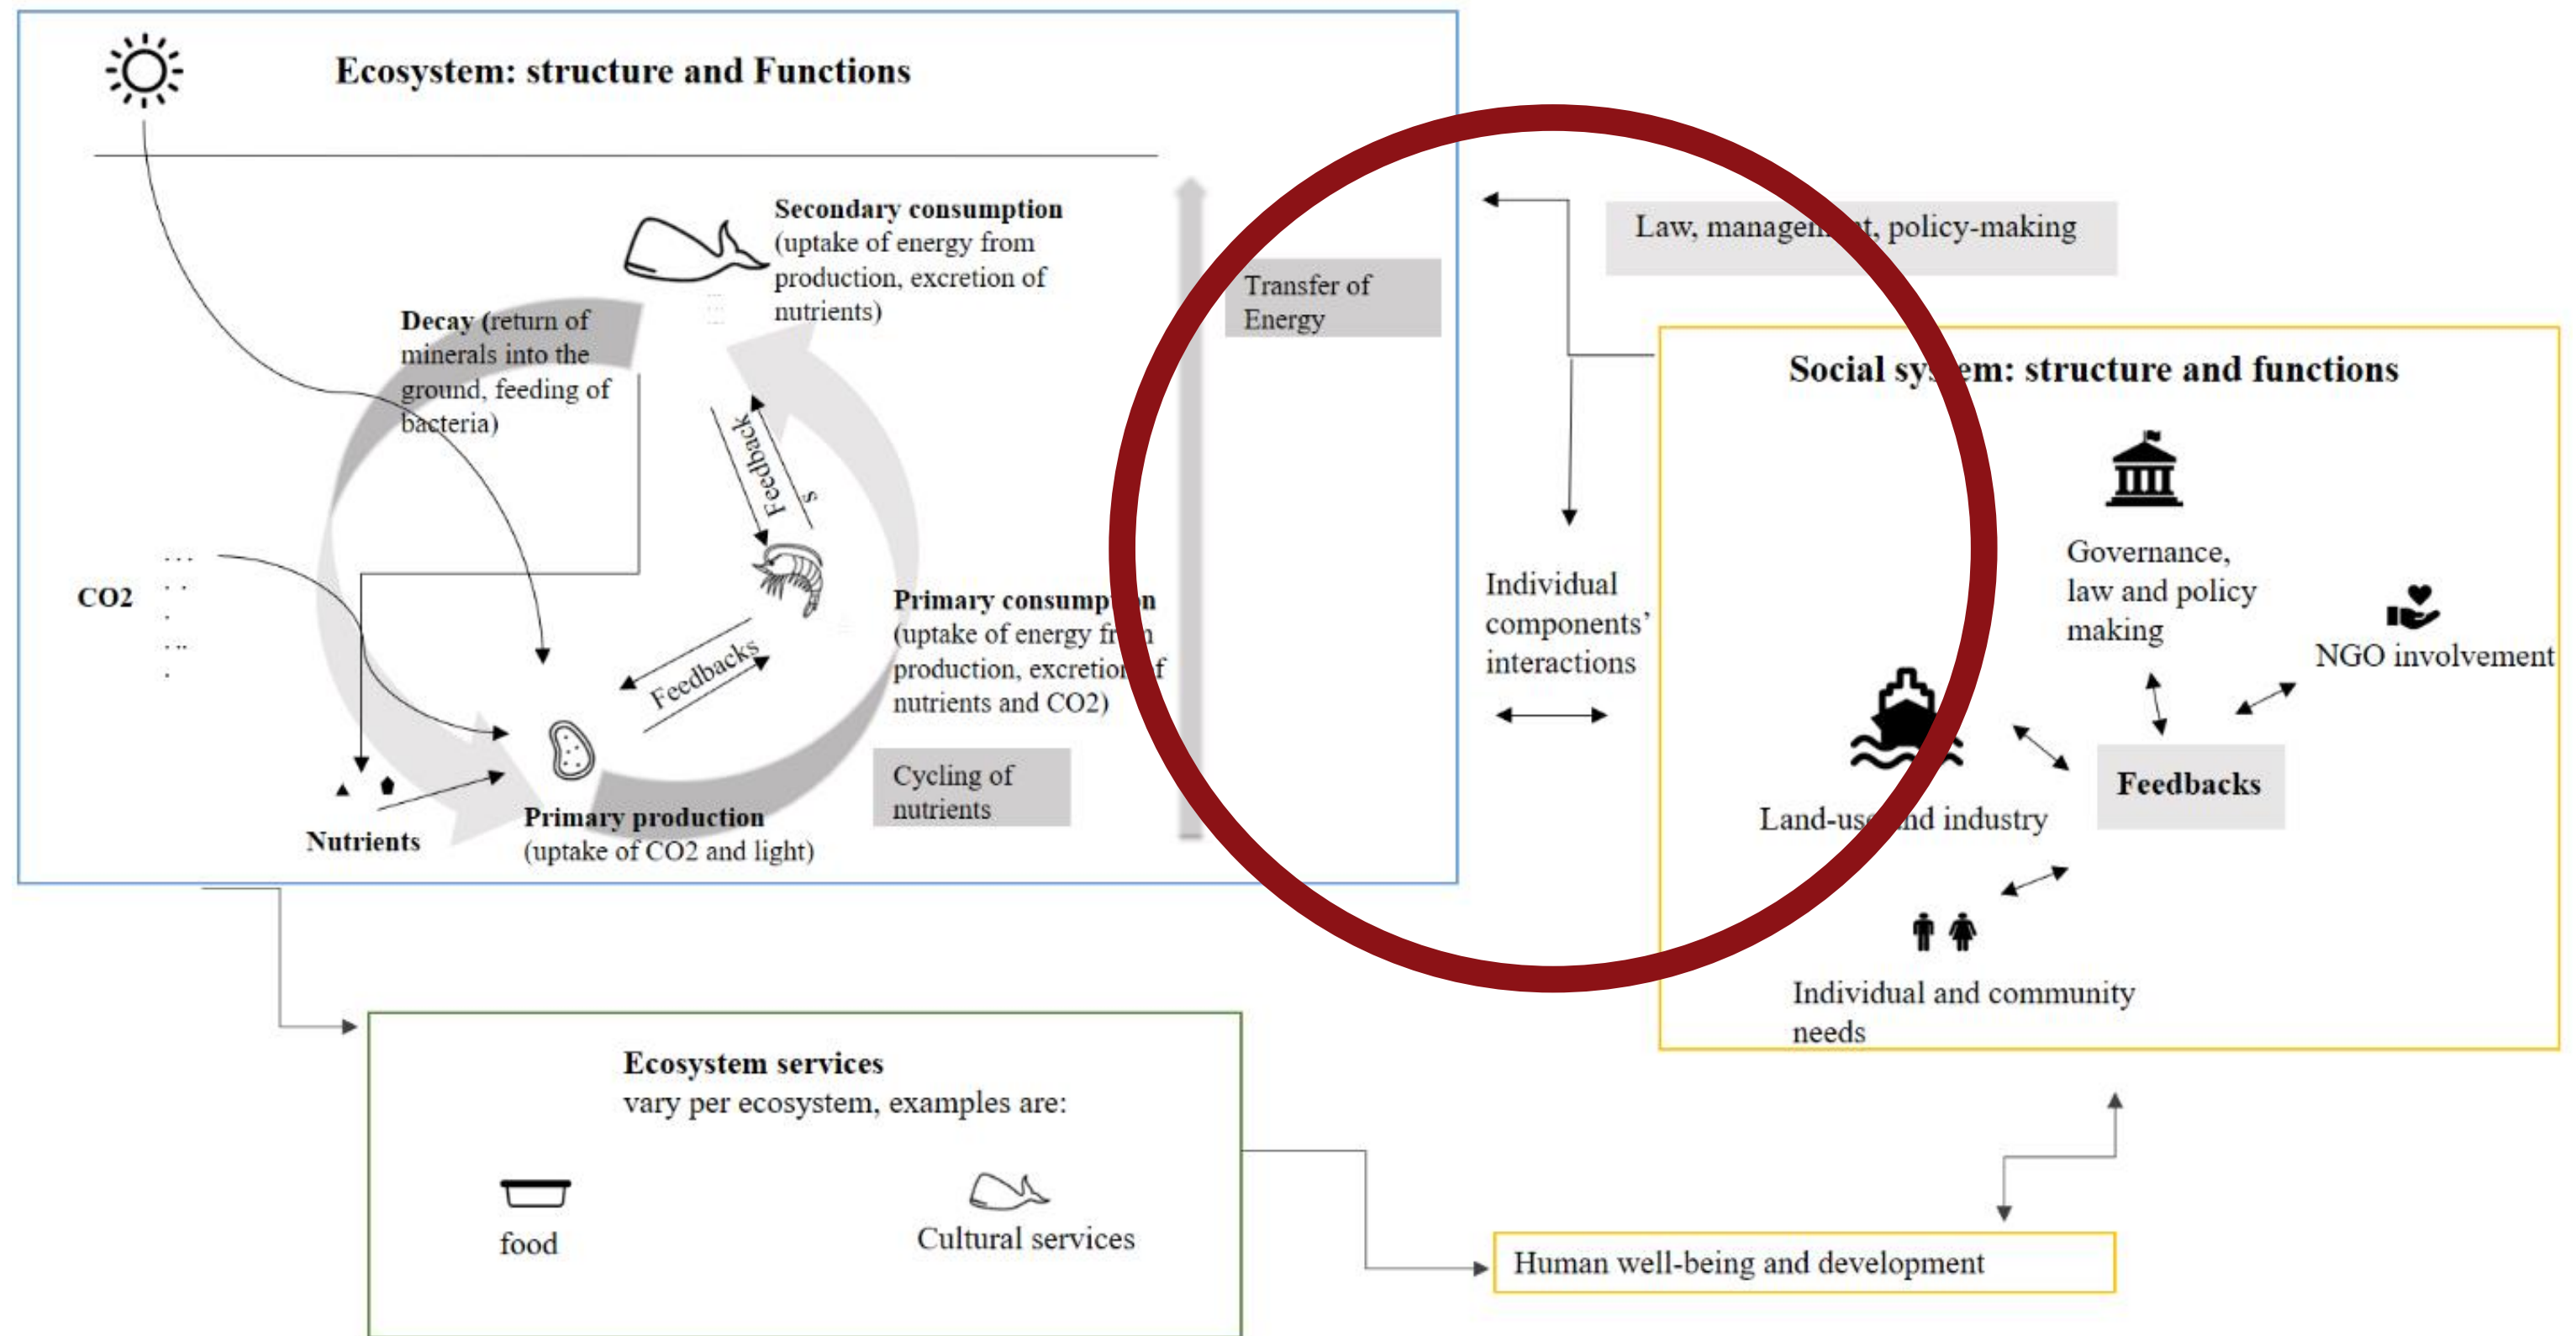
Ecosystem: structure and Functions

Secondary consumption (uptake of energy from production, excretion of nutrients)

Decay (return of minerals into the ground, feeding of bacteria)

Feedbacks

Transfer of Energy

CO2

Primary consump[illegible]n (uptake of energy fr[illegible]n production, excretion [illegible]f nutrients and CO2)

Feedbacks

Cycling of nutrients

Nutrients

Primary production (uptake of CO2 and light)

Law, managem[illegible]t, policy-making

Individual components' interactions

Social sy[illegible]em: structure and functions

Governance, law and policy making

NGO involvement

Feedbacks

Land-us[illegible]nd industry

Individual and community needs

Ecosystem services
vary per ecosystem, examples are:

food

Cultural services

Human well-being and development